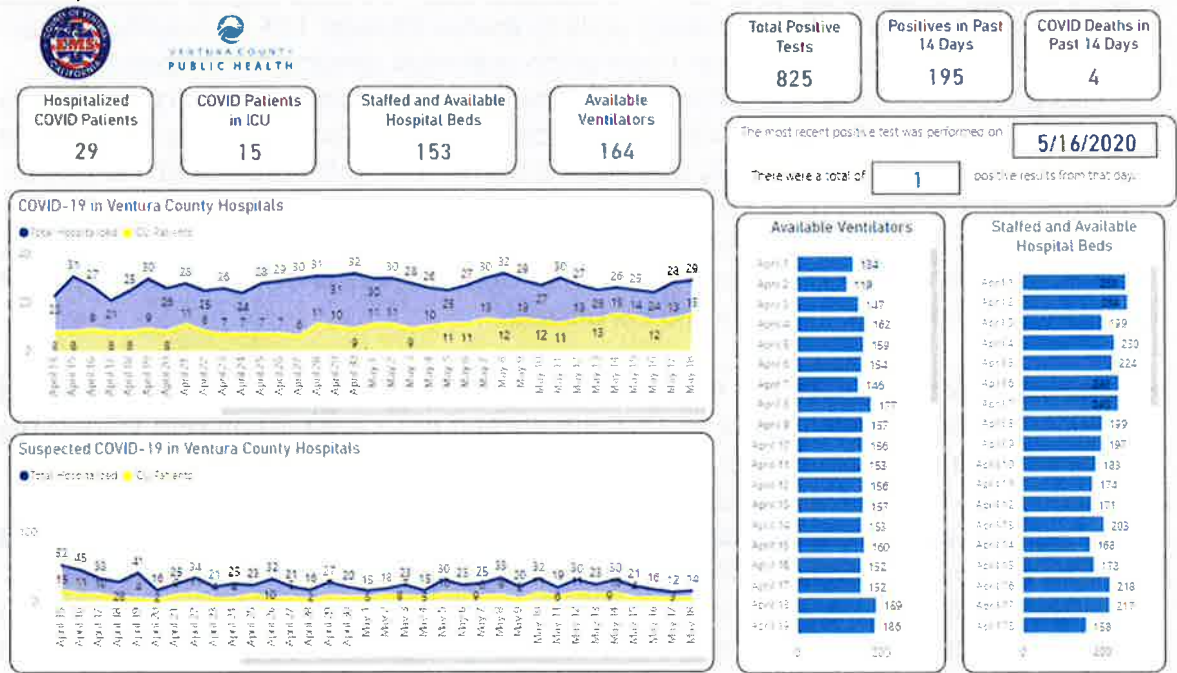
VENTURA COUNTY PUBLIC HEALTH

Hospitalized COVID Patients
29

COVID Patients in ICU
15

Staffed and Available Hospital Beds
153

Available Ventilators
164

Total Positive Tests
825

Positives in Past 14 Days
195

COVID Deaths in Past 14 Days
4

The most recent positive test was performed on 5/16/2020

There were a total of 1 positive results from that day.

COVID-19 in Ventura County Hospitals

Total Hospitalized ICU Patients

31 27 25 30 25 26 28 29 30 30 31 32 30 28 26 27 30 32 29 30 27 26 25 24 29

Suspected COVID-19 in Ventura County Hospitals

Total Hospitalized ICU Patients

100

52 45 33 41 18 25 34 21 25 23 32 21 18 27 20 15 18 22 15 30 23 25 33 20 32 19 30 23 30 21 16 12 14

Available Ventilators

| | |
|---|---|
| April 1 | 134 |
| April 2 | 118 |
| April 3 | 147 |
| April 4 | 162 |
| April 5 | 159 |
| April 6 | 154 |
| April 7 | 146 |
| April 8 | 177 |
| April 9 | 157 |
| April 10 | 156 |
| April 11 | 153 |
| April 12 | 156 |
| April 13 | 157 |
| April 14 | 153 |
| April 15 | 160 |
| April 16 | 152 |
| April 17 | 152 |
| April 18 | 169 |
| April 19 | 186 |

0 200

Staffed and Available Hospital Beds

| | |
|---|---|
| April 1 | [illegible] |
| April 2 | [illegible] |
| April 3 | 199 |
| April 4 | 230 |
| April 5 | 224 |
| April 6 | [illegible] |
| April 7 | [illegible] |
| April 8 | 199 |
| April 9 | 197 |
| April 10 | 183 |
| April 11 | 174 |
| April 12 | 171 |
| April 13 | 203 |
| April 14 | 168 |
| April 15 | 173 |
| April 16 | 218 |
| April 17 | 217 |
| April 18 | 158 |

0 200